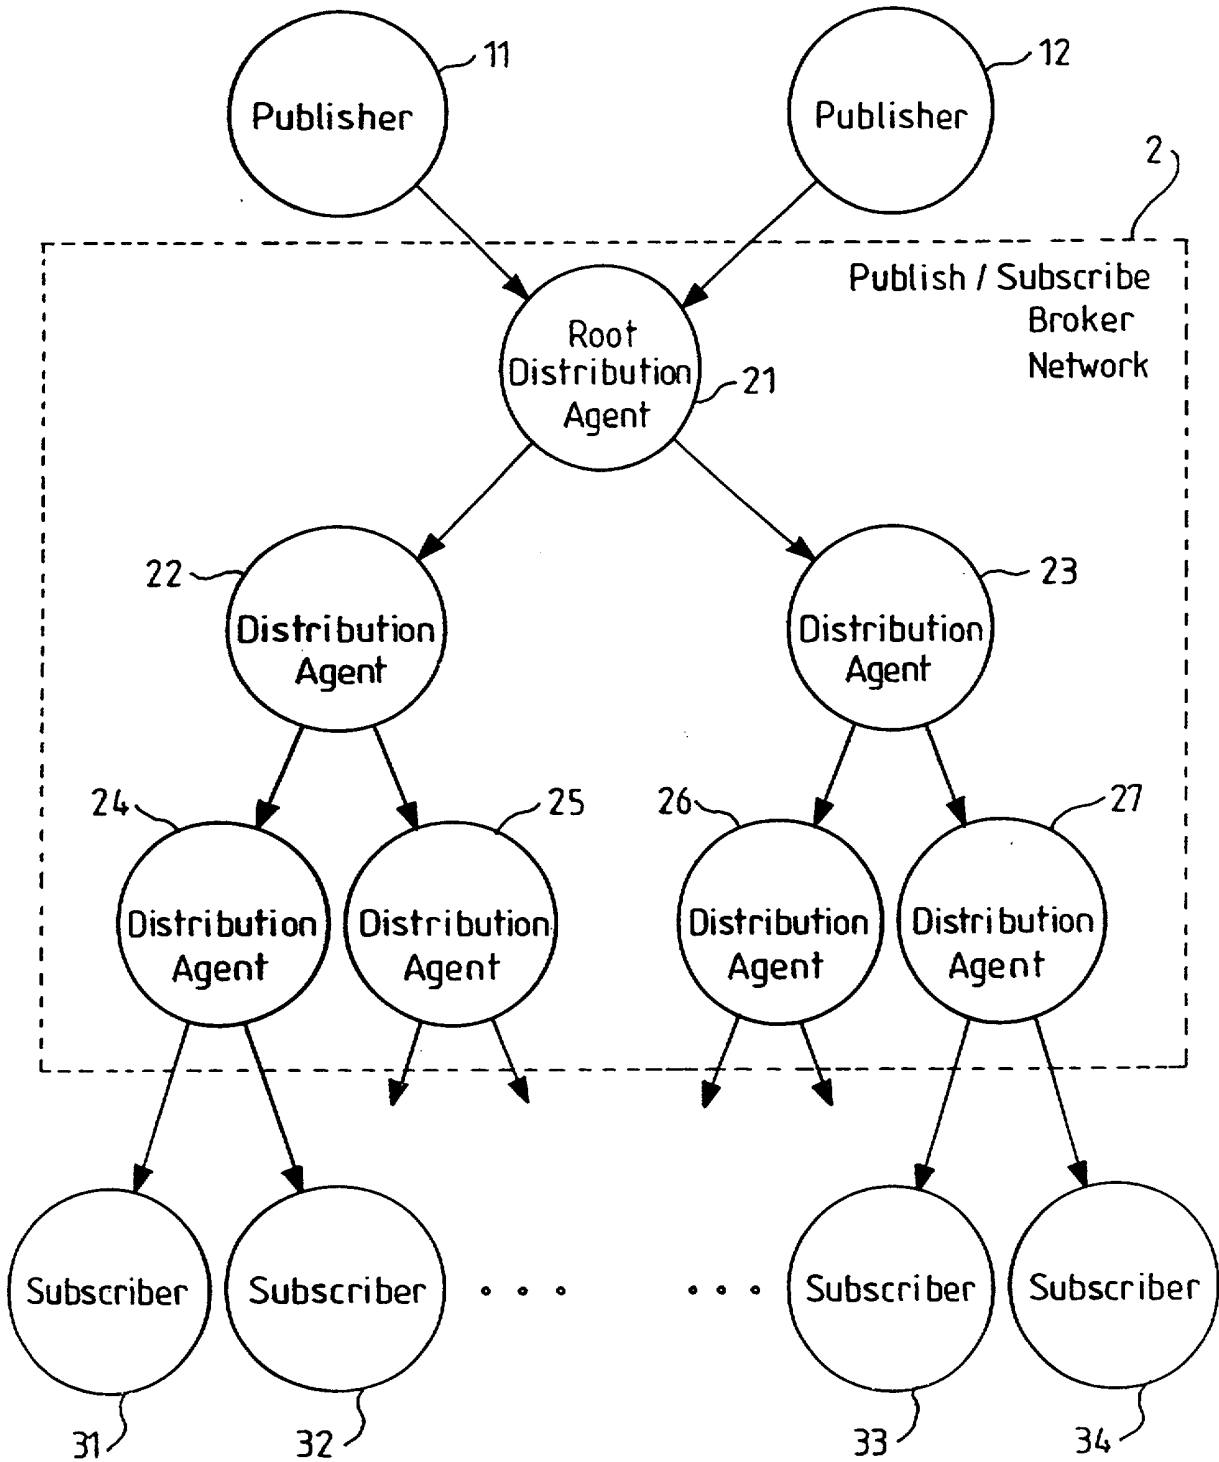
11
Publisher

12
Publisher

2

Publish / Subscribe Broker Network

Root Distribution Agent
21

22
Distribution Agent

23
Distribution Agent

24
Distribution Agent

25
Distribution Agent

26
Distribution Agent

27
Distribution Agent

Subscriber
31

Subscriber
32

• • •

• • •

Subscriber
33

Subscriber
34